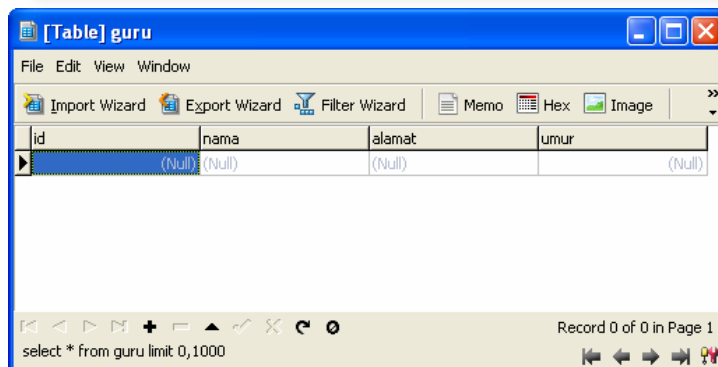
[Table] guru

File Edit View Window

Import Wizard Export Wizard Filter Wizard Memo Hex Image

| id | nama | alamat | umur |
|---|---|---|---|
| (Null) | (Null) | (Null) | (Null) |

Record 0 of 0 in Page 1

select * from guru limit 0,1000